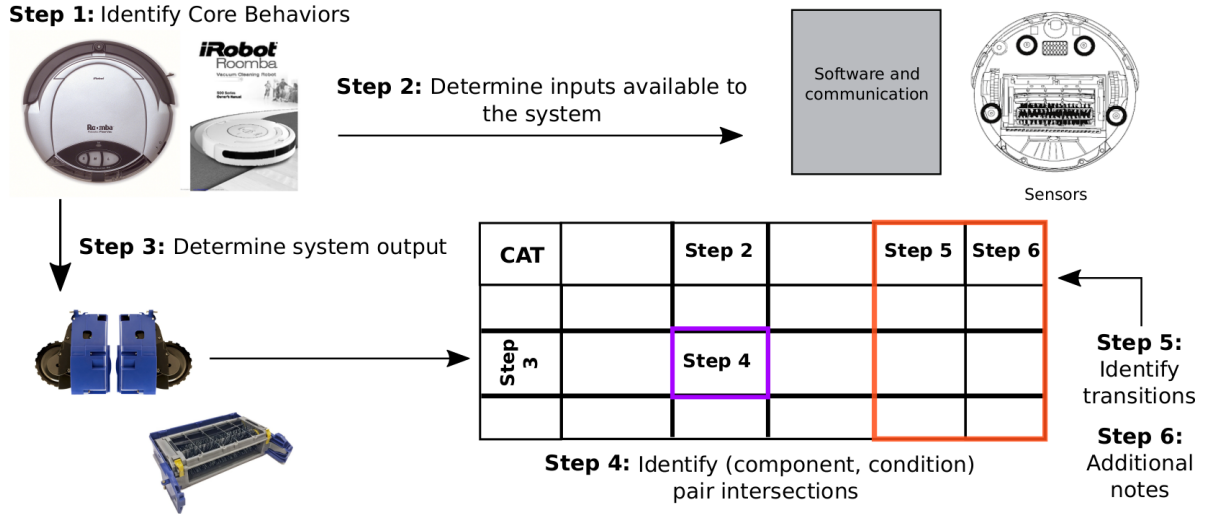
**Step 1:** Identify Core Behaviors

iRobot Roomba Vacuum Cleaning Robot
Roomba

**Step 2:** Determine inputs available to the system

Software and communication

Sensors

**Step 3:** Determine system output

| CAT | | Step 2 | | Step 5 | Step 6 |
|---|---|---|---|---|---|
| | | | | | |
| Step 3 | | Step 4 | | | |
| | | | | | |

**Step 5:** Identify transitions

**Step 6:** Additional notes

**Step 4:** Identify (component, condition) pair intersections